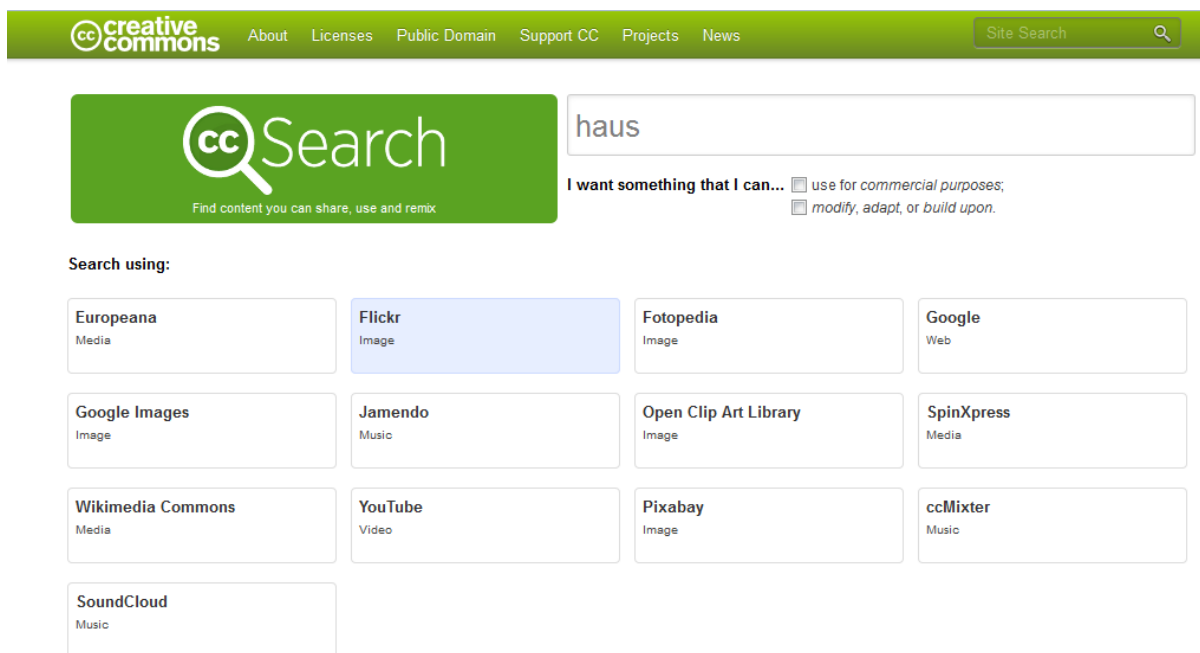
cc creative commons About Licenses Public Domain Support CC Projects News Site Search

cc Search
Find content you can share, use and remix

haus

I want something that I can... use for commercial purposes; modify, adapt, or build upon.

Search using:

Europeana
Media

Flickr
Image

Fotopedia
Image

Google
Web

Google Images
Image

Jamendo
Music

Open Clip Art Library
Image

SpinXpress
Media

Wikimedia Commons
Media

YouTube
Video

Pixabay
Image

ccMixter
Music

SoundCloud
Music